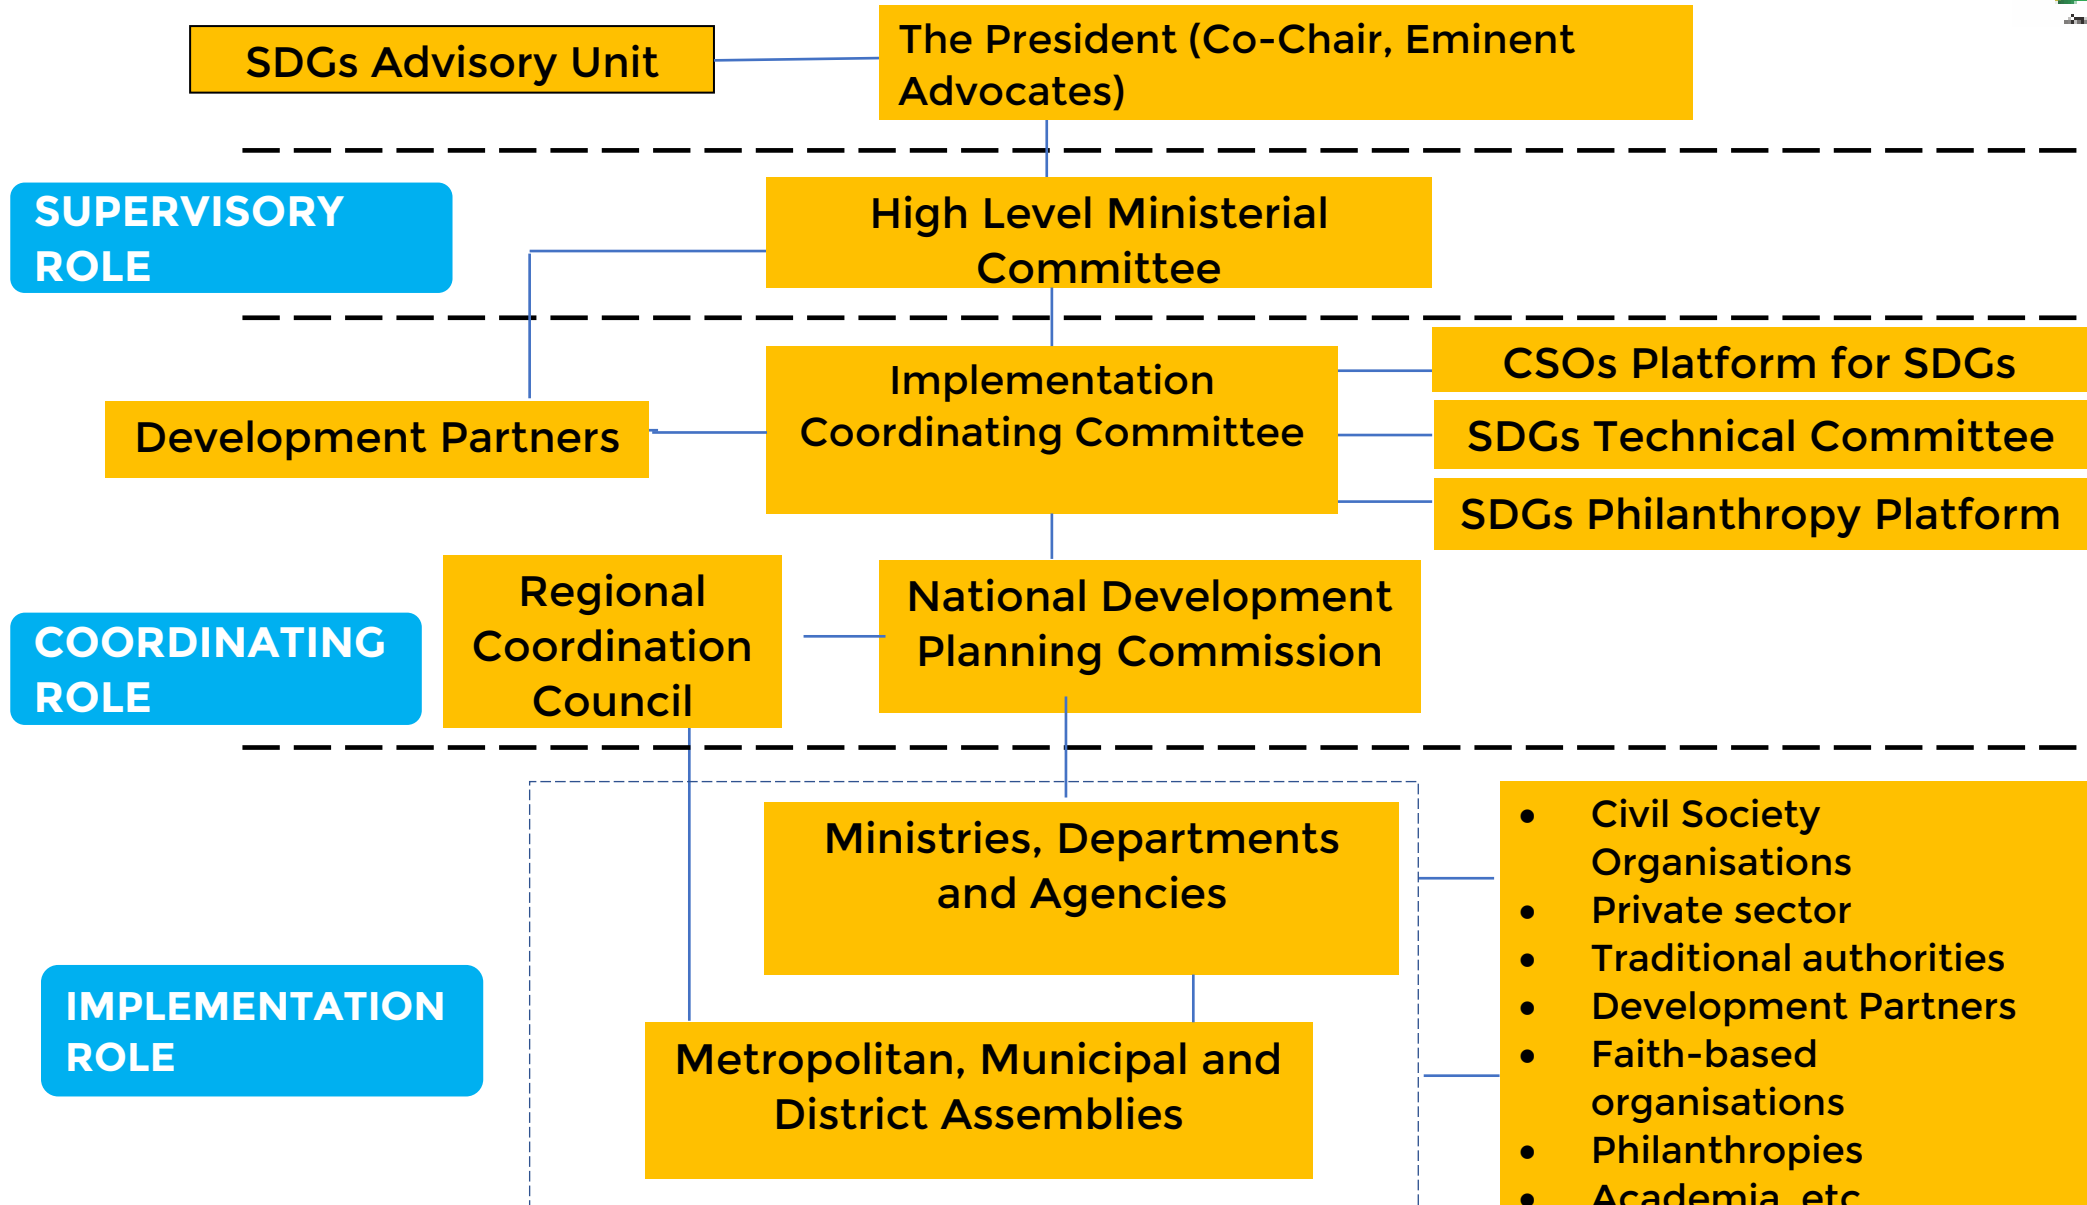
SDGs Advisory Unit

The President (Co-Chair, Eminent Advocates)

SUPERVISORY ROLE

High Level Ministerial Committee

Development Partners

Implementation Coordinating Committee

CSOs Platform for SDGs

SDGs Technical Committee

SDGs Philanthropy Platform

COORDINATING ROLE

Regional Coordination Council

National Development Planning Commission

Ministries, Departments and Agencies

IMPLEMENTATION ROLE

Metropolitan, Municipal and District Assemblies

- Civil Society Organisations
- Private sector
- Traditional authorities
- Development Partners
- Faith-based organisations
- Philanthropies
- Academia, etc